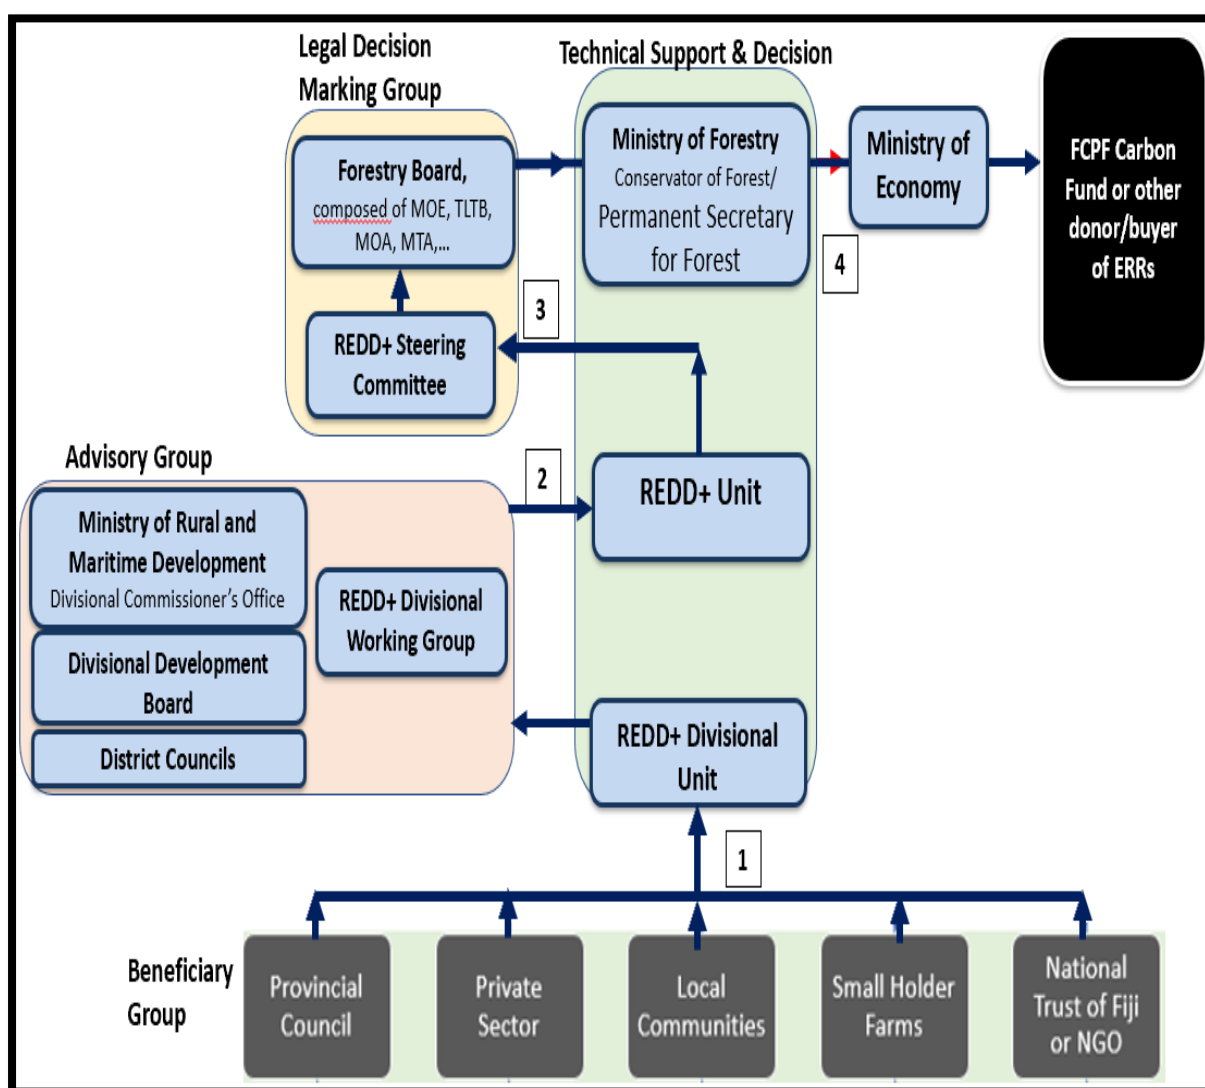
Legal Decision Marking Group

Technical Support & Decision

Forestry Board, composed of MOE, TLTB, MOA, MTA,...

Ministry of Forestry
Conservator of Forest/
Permanent Secretary for Forest

Ministry of Economy

FCPF Carbon Fund or other donor/buyer of ERRs

4

3

REDD+ Steering Committee

Advisory Group

2

REDD+ Unit

Ministry of Rural and Maritime Development
Divisional Commissioner's Office

REDD+ Divisional Working Group

Divisional Development Board

District Councils

REDD+ Divisional Unit

1

Beneficiary Group

Provincial Council

Private Sector

Local Communities

Small Holder Farms

National Trust of Fiji or NGO